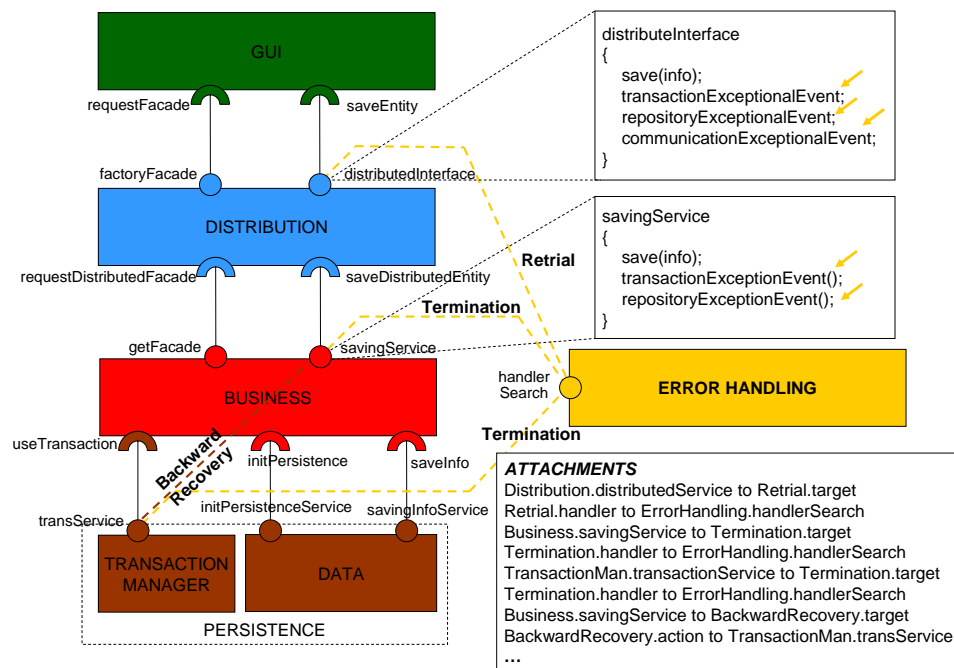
GUI

requestFacade

saveEntity

factoryFacade

distributedInterface

DISTRIBUTION

requestDistributedFacade

saveDistributedEntity

getFacade

savingService

BUSINESS

useTransaction

initPersistence

saveInfo

transService

initPersistenceService

savingInfoService

TRANSACTION MANAGER

DATA

PERSISTENCE

Backward Recovery

Retrial

Termination

Termination

handler Search

ERROR HANDLING

distributeInterface
{
save(info);
transactionExceptionalEvent;
repositoryExceptionalEvent;
communicationExceptionalEvent;
}

savingService
{
save(info);
transactionExceptionEvent();
repositoryExceptionEvent();
}

ATTACHMENTS
Distribution.distributedService to Retrial.target
Retrial.handler to ErrorHandling.handlerSearch
Business.savingService to Termination.target
Termination.handler to ErrorHandling.handlerSearch
TransactionMan.transactionService to Termination.target
Termination.handler to ErrorHandling.handlerSearch
Business.savingService to BackwardRecovery.target
BackwardRecovery.action to TransactionMan.transService
...